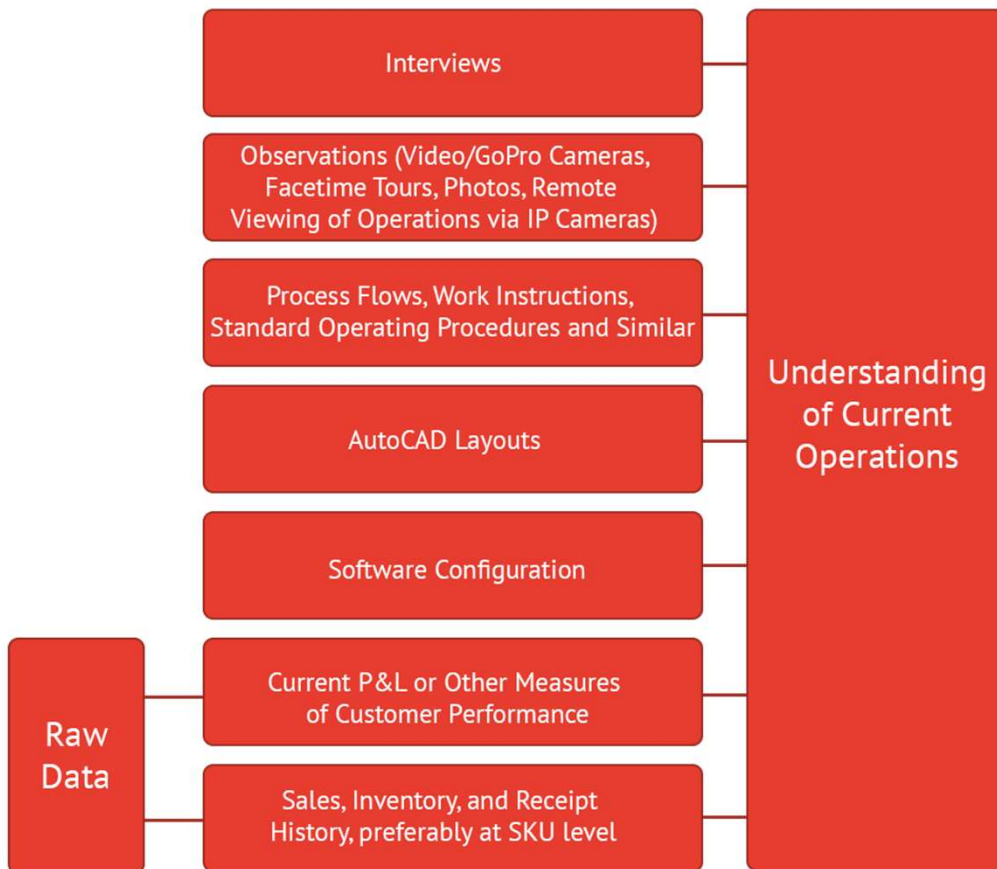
Interviews

Observations (Video/GoPro Cameras, Facetime Tours, Photos, Remote Viewing of Operations via IP Cameras)

Process Flows, Work Instructions, Standard Operating Procedures and Similar

AutoCAD Layouts

Software Configuration

Current P&L or Other Measures of Customer Performance

Sales, Inventory, and Receipt History, preferably at SKU level

Understanding of Current Operations

Raw Data